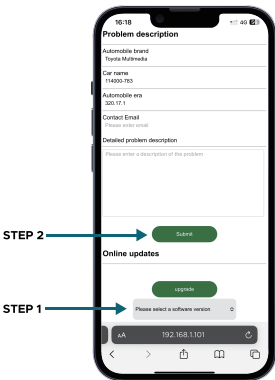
16:18
4G

Problem description

Automobile brand
Toyota Multimedia

Car name
114000-783

Automobile era
320.17.1

Contact Email
Please enter email

Detailed problem description
Please enter a description of the problem

STEP 2

Submit

Online updates

upgrade

STEP 1

Please select a software version

aA 192.168.1.101